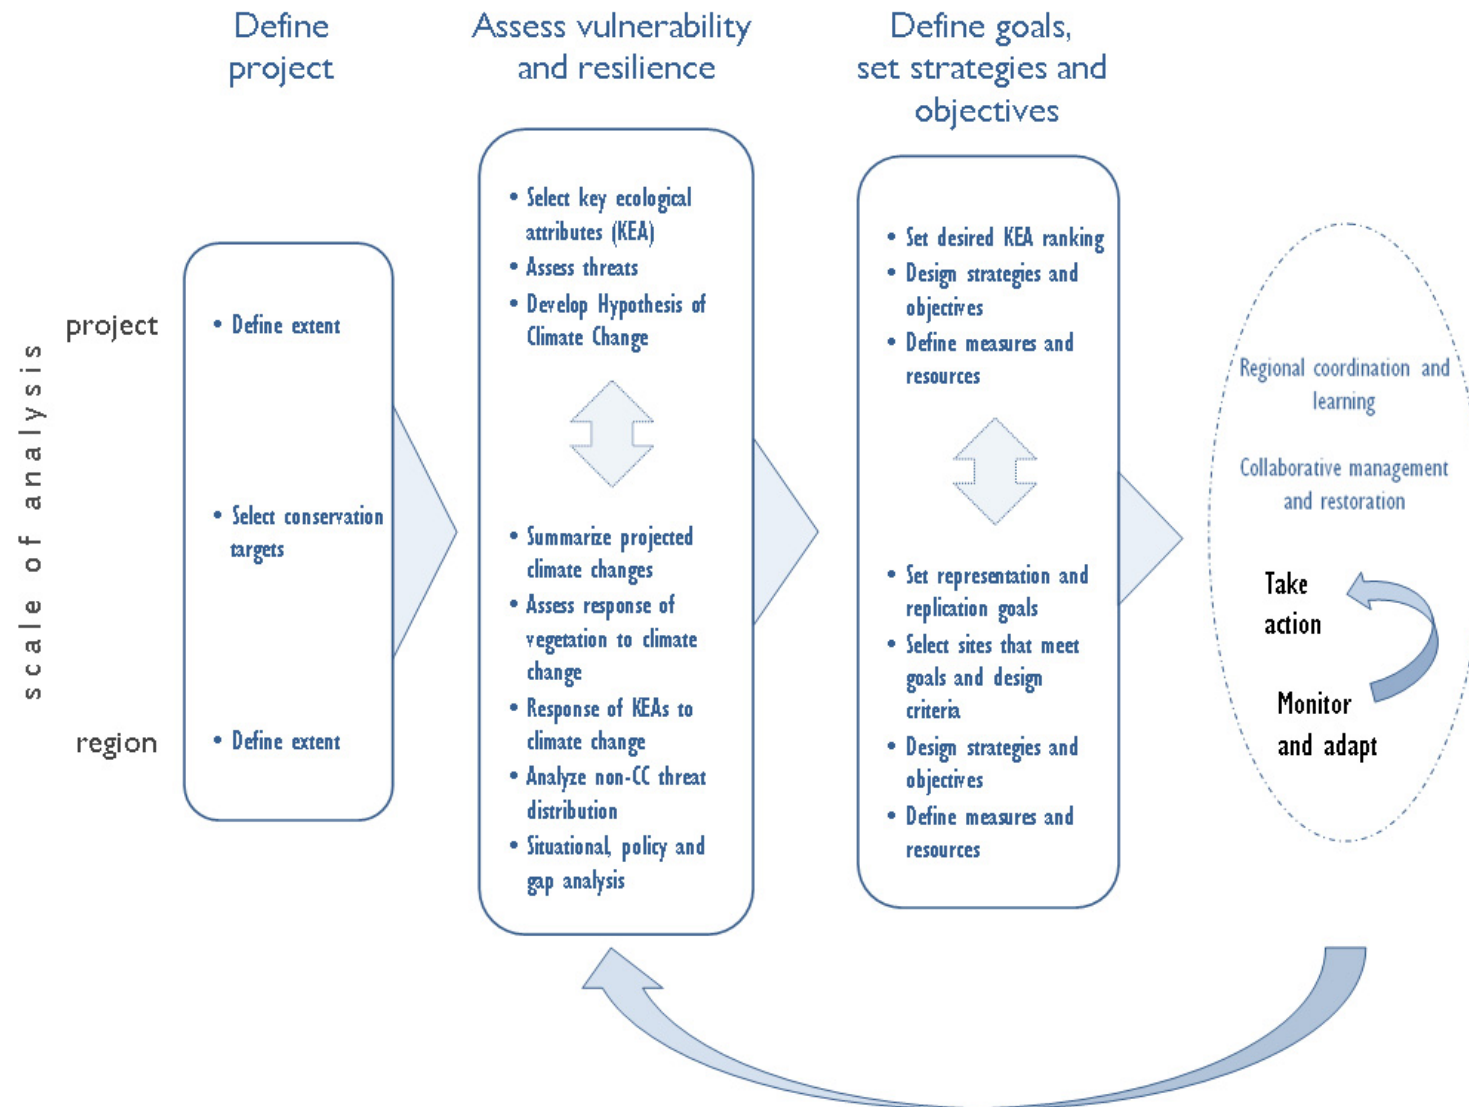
Define project

Assess vulnerability and resilience

Define goals, set strategies and objectives

scale of analysis

project

region

• Define extent

• Select conservation targets

• Define extent

• Select key ecological attributes (KEA)
• Assess threats
• Develop Hypothesis of Climate Change

• Summarize projected climate changes
• Assess response of vegetation to climate change
• Response of KEAs to climate change
• Analyze non-CC threat distribution
• Situational, policy and gap analysis

• Set desired KEA ranking
• Design strategies and objectives
• Define measures and resources

• Set representation and replication goals
• Select sites that meet goals and design criteria
• Design strategies and objectives
• Define measures and resources

Regional coordination and learning

Collaborative management and restoration

Take action

Monitor and adapt